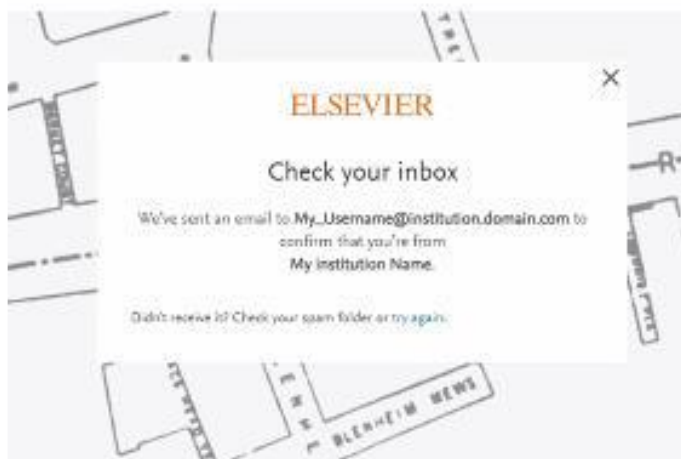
×

ELSEVIER

Check your inbox

We've sent an email to My_Username@institution.domain.com to confirm that you're from My institution Name.

Didn't receive it? Check your spam folder or try again.

BLENHEIM MEWS